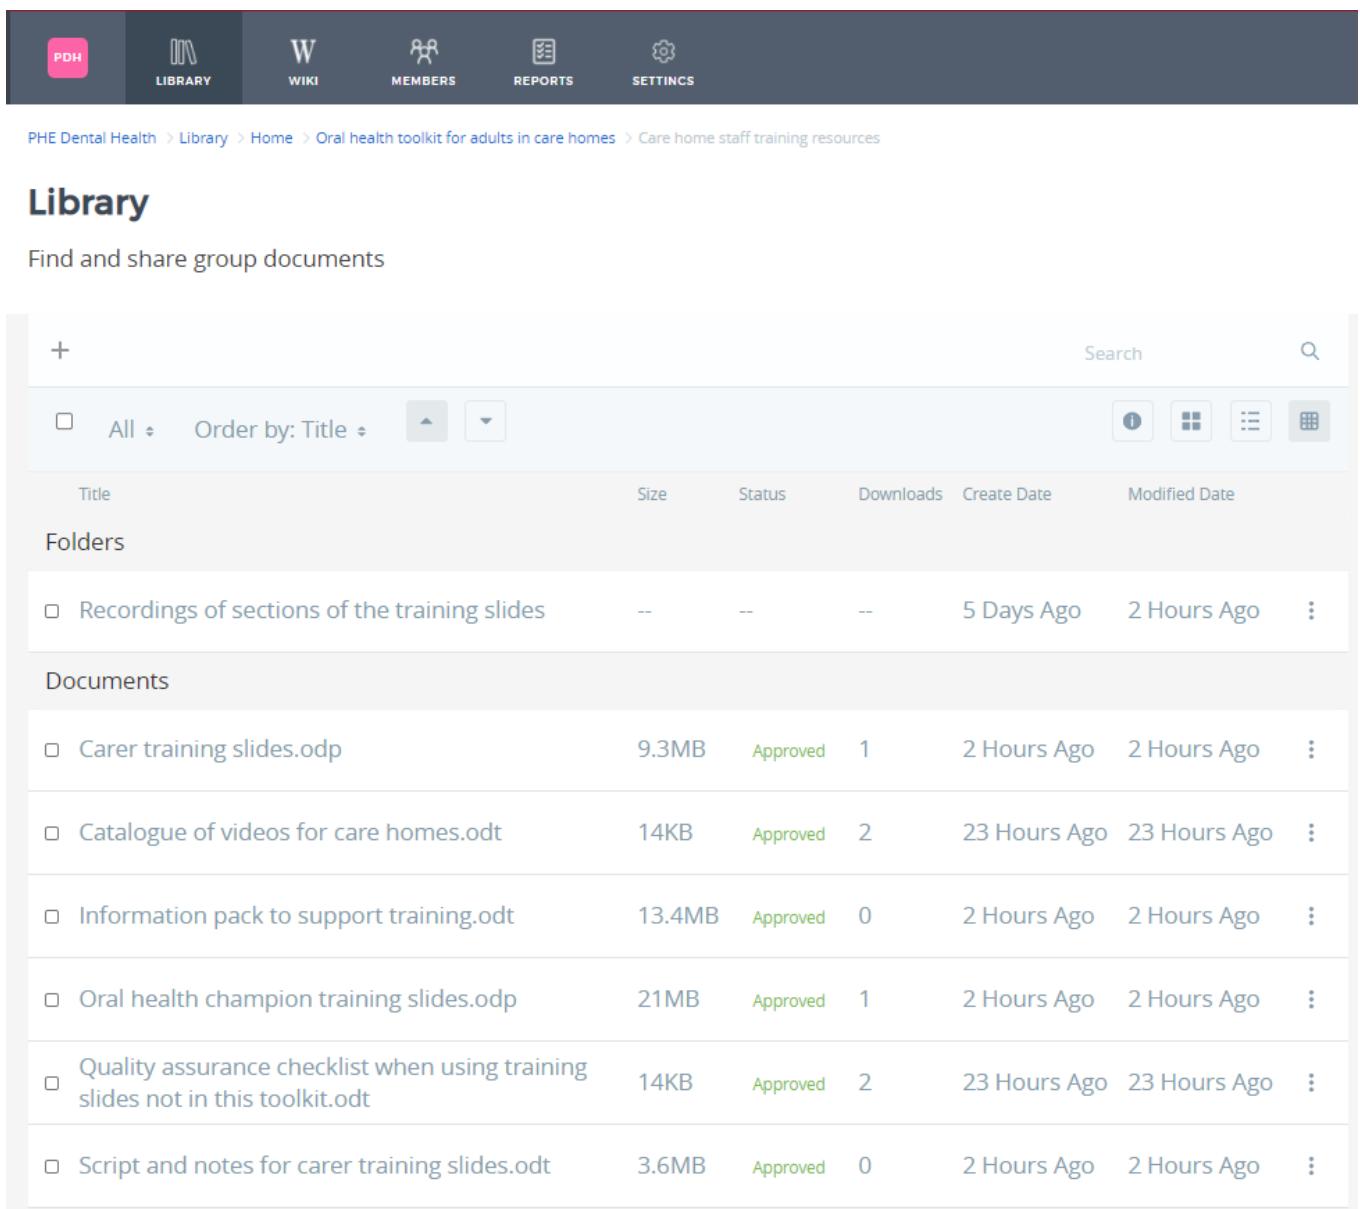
PDH LIBRARY WIKI MEMBERS REPORTS SETTINGS

PHE Dental Health > Library > Home > Oral health toolkit for adults in care homes > Care home staff training resources

Library

Find and share group documents

+ Search

All Order by: Title

| Title | Size | Status | Downloads | Create Date | Modified Date |
|---|---|---|---|---|---|
| Folders | | | | | |
| Recordings of sections of the training slides | -- | -- | -- | 5 Days Ago | 2 Hours Ago |
| Documents | | | | | |
| Carer training slides.odp | 9.3MB | Approved | 1 | 2 Hours Ago | 2 Hours Ago |
| Catalogue of videos for care homes.odt | 14KB | Approved | 2 | 23 Hours Ago | 23 Hours Ago |
| Information pack to support training.odt | 13.4MB | Approved | 0 | 2 Hours Ago | 2 Hours Ago |
| Oral health champion training slides.odp | 21MB | Approved | 1 | 2 Hours Ago | 2 Hours Ago |
| Quality assurance checklist when using training slides not in this toolkit.odt | 14KB | Approved | 2 | 23 Hours Ago | 23 Hours Ago |
| Script and notes for carer training slides.odt | 3.6MB | Approved | 0 | 2 Hours Ago | 2 Hours Ago |